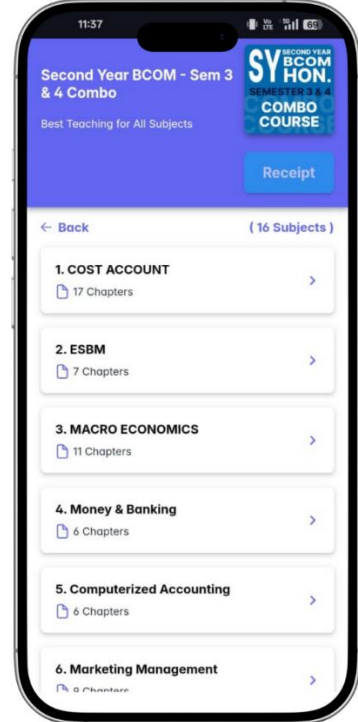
11:37

69

Second Year BCOM - Sem 3 & 4 Combo

Best Teaching for All Subjects

SY SECOND YEAR BCOM HON.
SEMESTER 3 & 4
COMBO COURSE

Receipt

← Back

( 16 Subjects )

1. COST ACCOUNT
17 Chapters

2. ESBM
7 Chapters

3. MACRO ECONOMICS
11 Chapters

4. Money & Banking
6 Chapters

5. Computerized Accounting
6 Chapters

6. Marketing Management
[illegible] Chapters